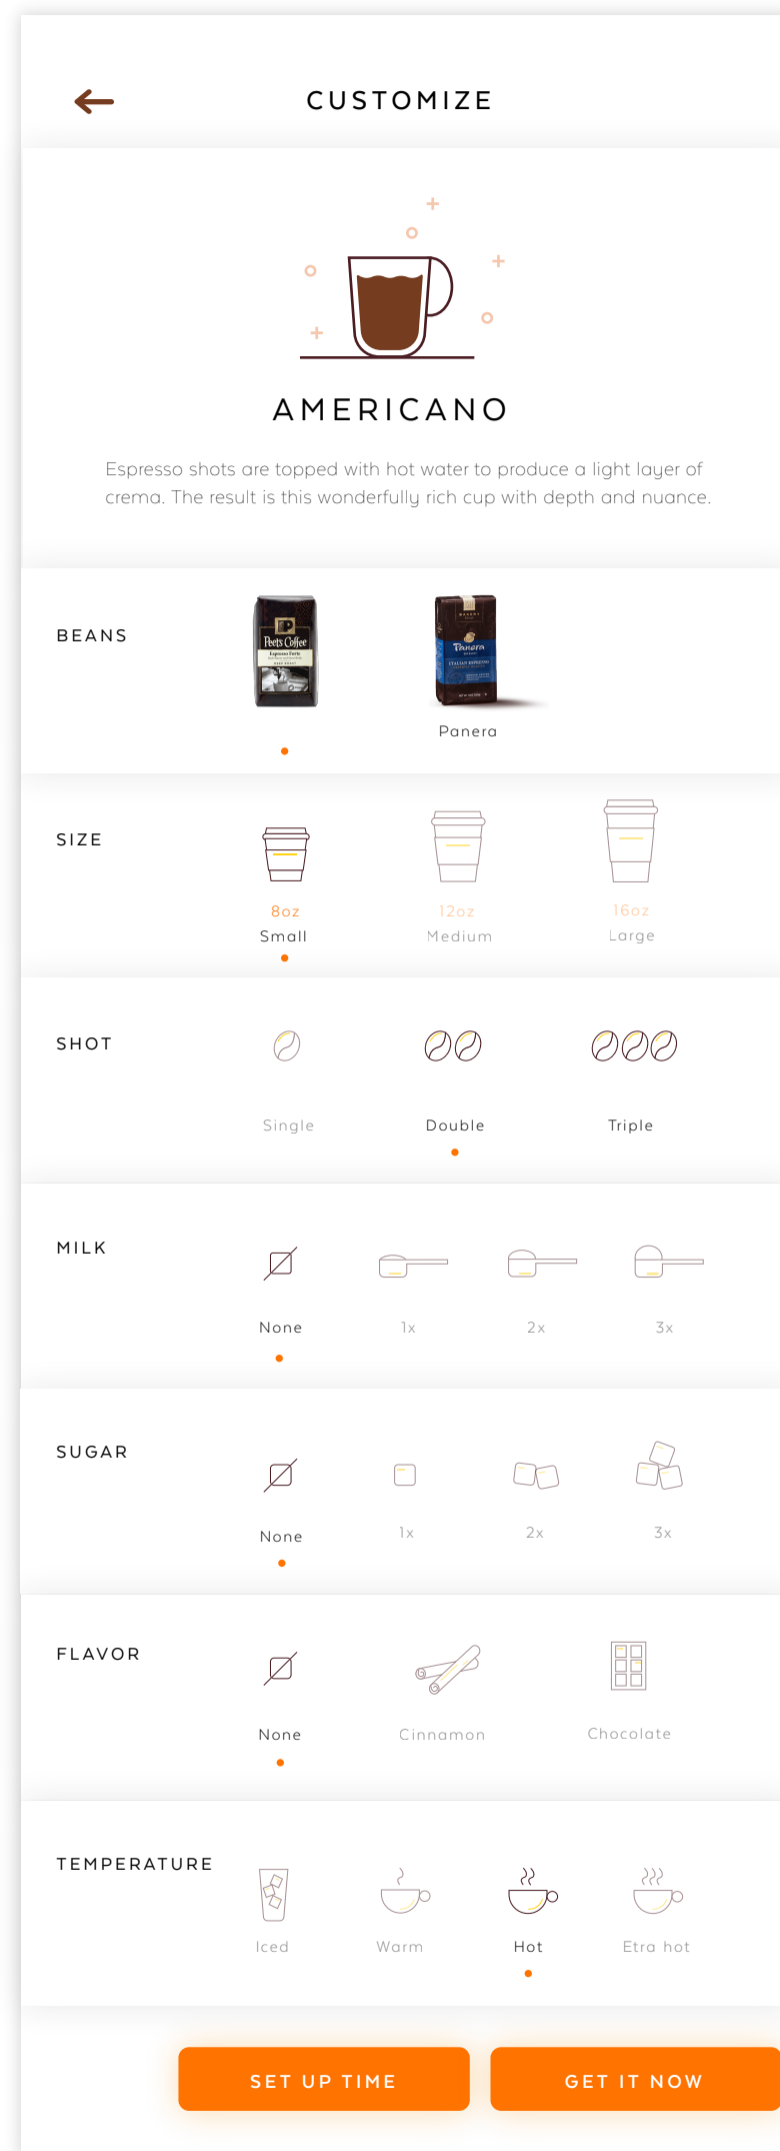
CUSTOMIZE

AMERICANO

Espresso shots are topped with hot water to produce a light layer of crema. The result is this wonderfully rich cup with depth and nuance.

BEANS

Peets Coffee

Panera

Panera

SIZE

8oz
Small

12oz
Medium

16oz
Large

SHOT

Single

Double

Triple

MILK

None

1x

2x

3x

SUGAR

None

1x

2x

3x

FLAVOR

None

Cinnamon

Chocolate

TEMPERATURE

Iced

Warm

Hot

Etra hot

SET UP TIME

GET IT NOW